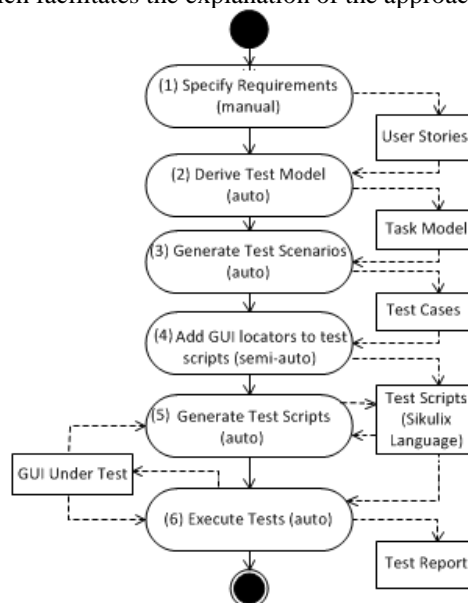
ich facilitates the explanation of the approac

(1) Specify Requirements (manual)

User Stories

(2) Derive Test Model (auto)

Task Model

(3) Generate Test Scenarios (auto)

Test Cases

(4) Add GUI locators to test scripts (semi-auto)

(5) Generate Test Scripts (auto)

Test Scripts (Sikulix Language)

GUI Under Test

(6) Execute Tests (auto)

Test Report